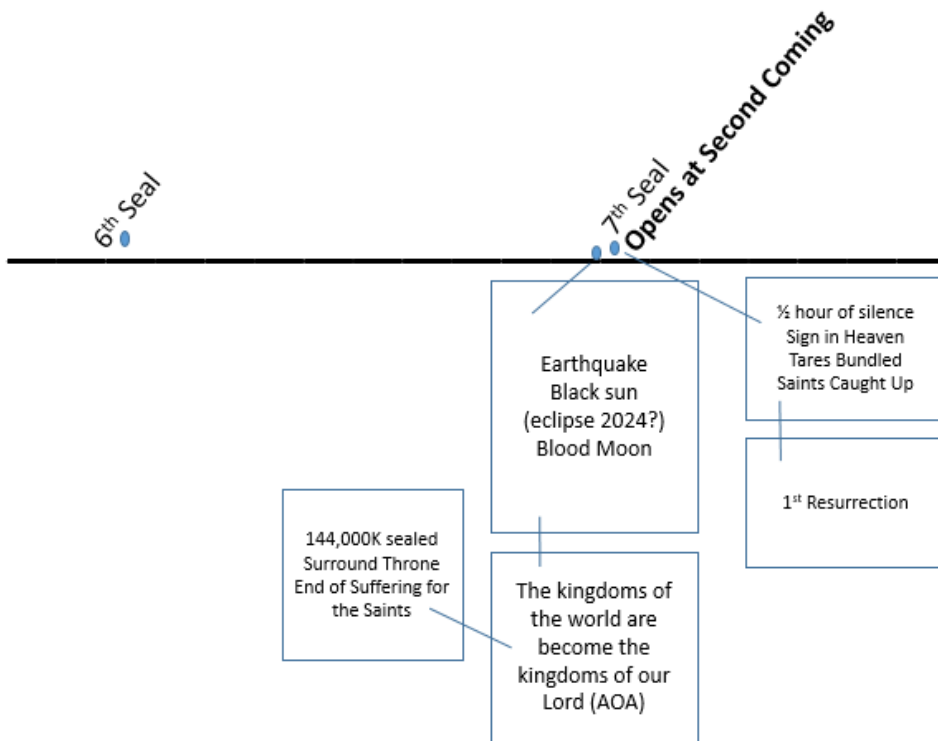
$6^{th}$ Seal

$7^{th}$ Seal **Opens at Second Coming**

Earthquake
Black sun
(eclipse 2024?)
Blood Moon

½ hour of silence
Sign in Heaven
Tares Bundled
Saints Caught Up

$1^{st}$ Resurrection

144,000K sealed
Surround Throne
End of Suffering for the Saints

The kingdoms of the world are become the kingdoms of our Lord (AOA)